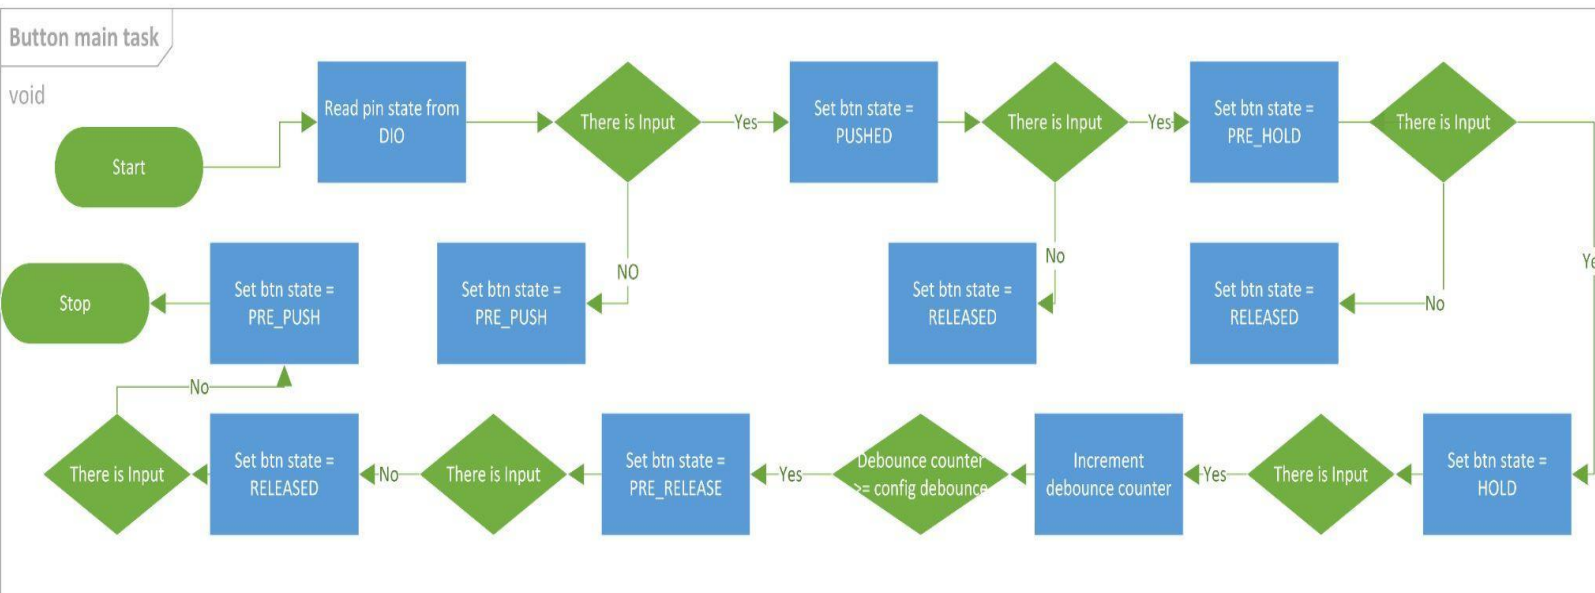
Button main task

void

Start

Read pin state from DIO

There is Input

Yes

Set btn state = PUSHED

There is Input

Yes

Set btn state = PRE_HOLD

There is Input

Ye

NO

No

No

Stop

Set btn state = PRE_PUSH

Set btn state = PRE_PUSH

Set btn state = RELEASED

Set btn state = RELEASED

No

There is Input

Set btn state = RELEASED

No

There is Input

Set btn state = PRE_RELEASE

Yes

Debounce counter >= config debounce

Increment debounce counter

Yes

There is Input

Set btn state = HOLD